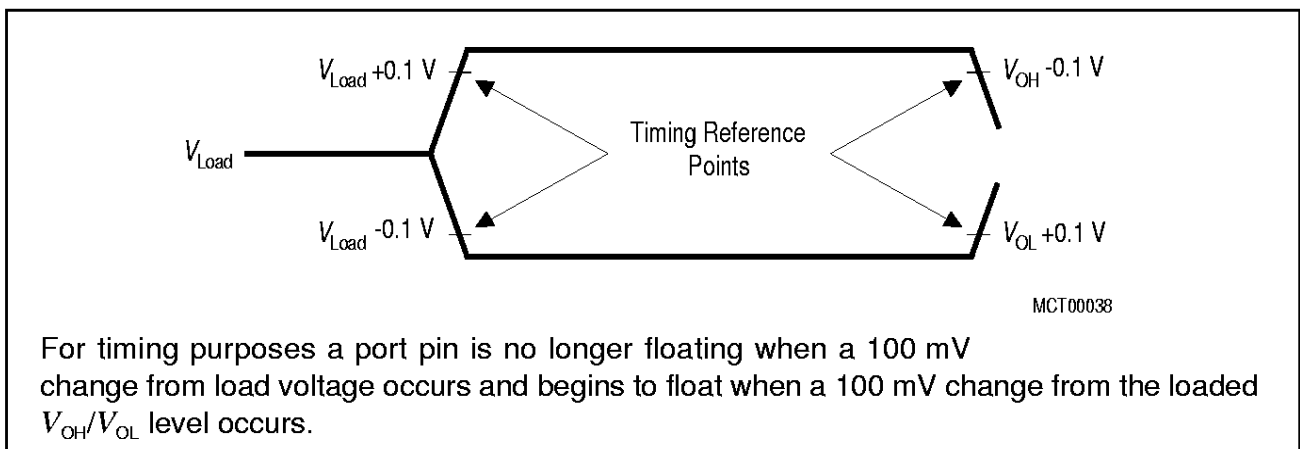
$V_{Load}$ +0.1 V

$V_{OH}$ -0.1 V

Timing Reference Points

$V_{Load}$

$V_{Load}$ -0.1 V

$V_{OL}$ +0.1 V

MCT00038

For timing purposes a port pin is no longer floating when a 100 mV change from load voltage occurs and begins to float when a 100 mV change from the loaded $V_{OH}/V_{OL}$ level occurs.